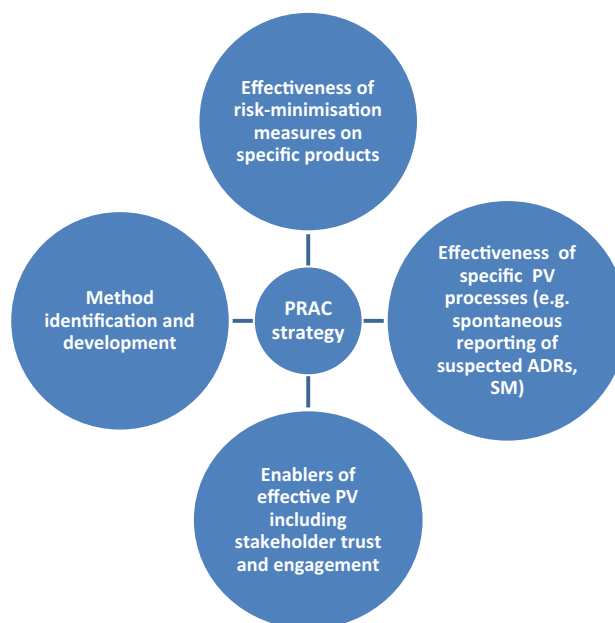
Effectiveness of risk-minimisation measures on specific products

Method identification and development

PRAC strategy

Effectiveness of specific PV processes (e.g. spontaneous reporting of suspected ADRs, SM)

Enablers of effective PV including stakeholder trust and engagement